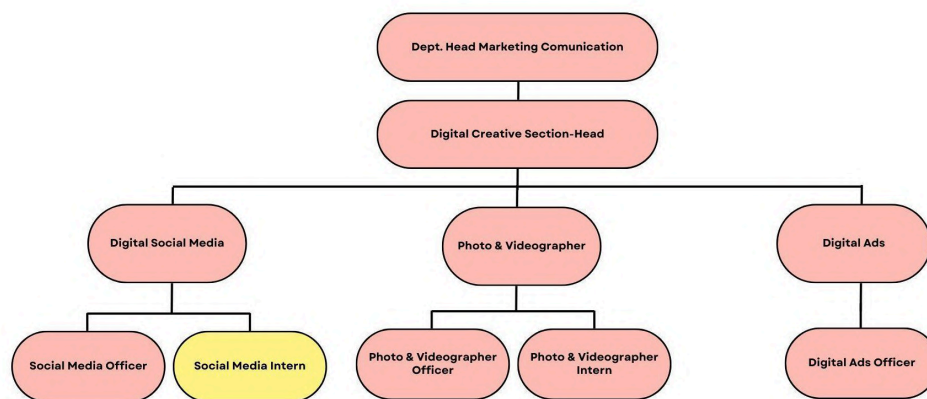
Dept. Head Marketing Comunication

Digital Creative Section-Head

Digital Social Media

Photo & Videographer

Digital Ads

Social Media Officer

Social Media Intern

Photo & Videographer Officer

Photo & Videographer Intern

Digital Ads Officer